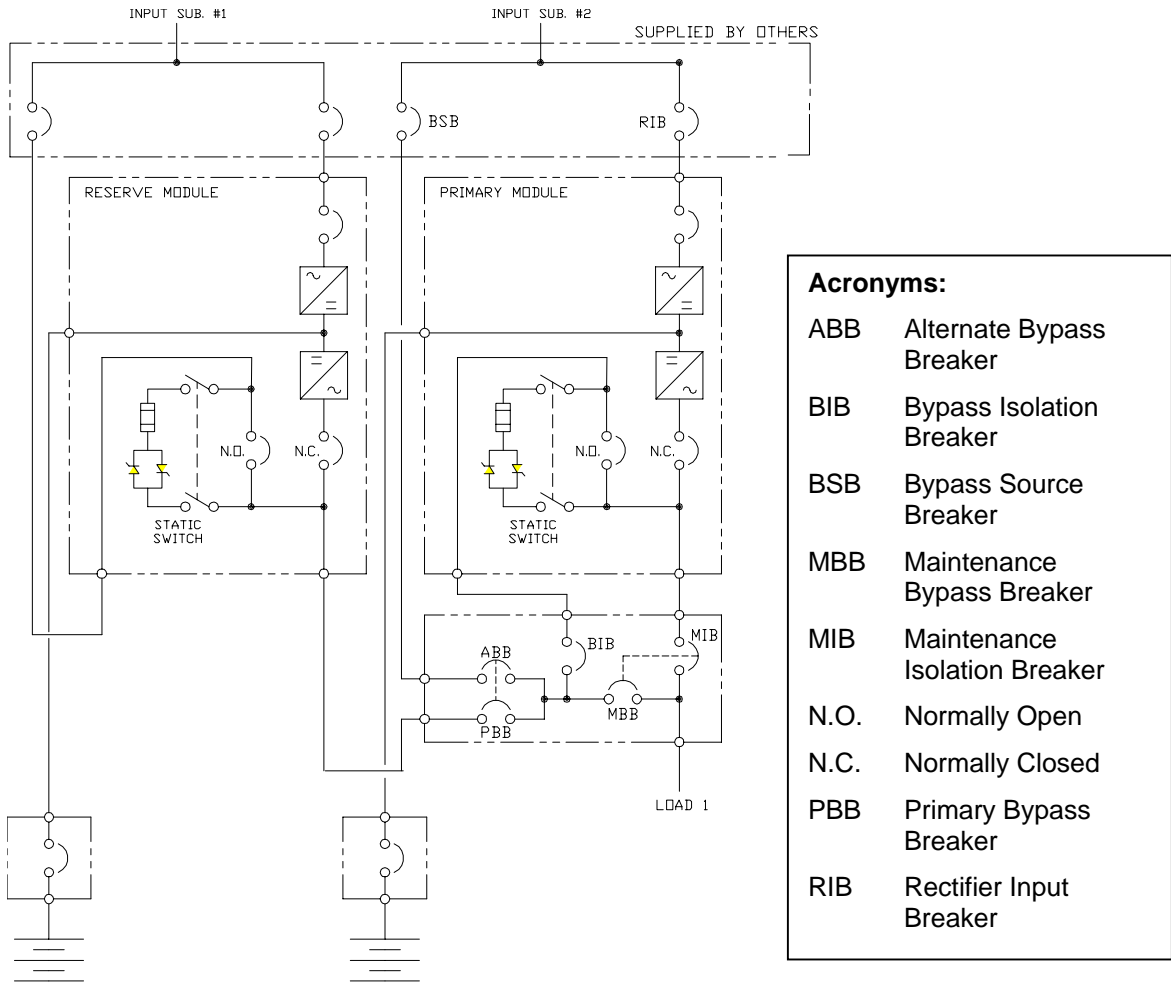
INPUT SUB. #1

INPUT SUB. #2

SUPPLIED BY OTHERS

BSB

RIB

RESERVE MODULE

PRIMARY MODULE

N.O.

N.C.

STATIC SWITCH

N.O.

N.C.

STATIC SWITCH

ABB

BIB

MIB

MBB

PBB

LOAD 1

**Acronyms:**

| | |
|---|---|
| ABB | Alternate Bypass Breaker |
| BIB | Bypass Isolation Breaker |
| BSB | Bypass Source Breaker |
| MBB | Maintenance Bypass Breaker |
| MIB | Maintenance Isolation Breaker |
| N.O. | Normally Open |
| N.C. | Normally Closed |
| PBB | Primary Bypass Breaker |
| RIB | Rectifier Input Breaker |